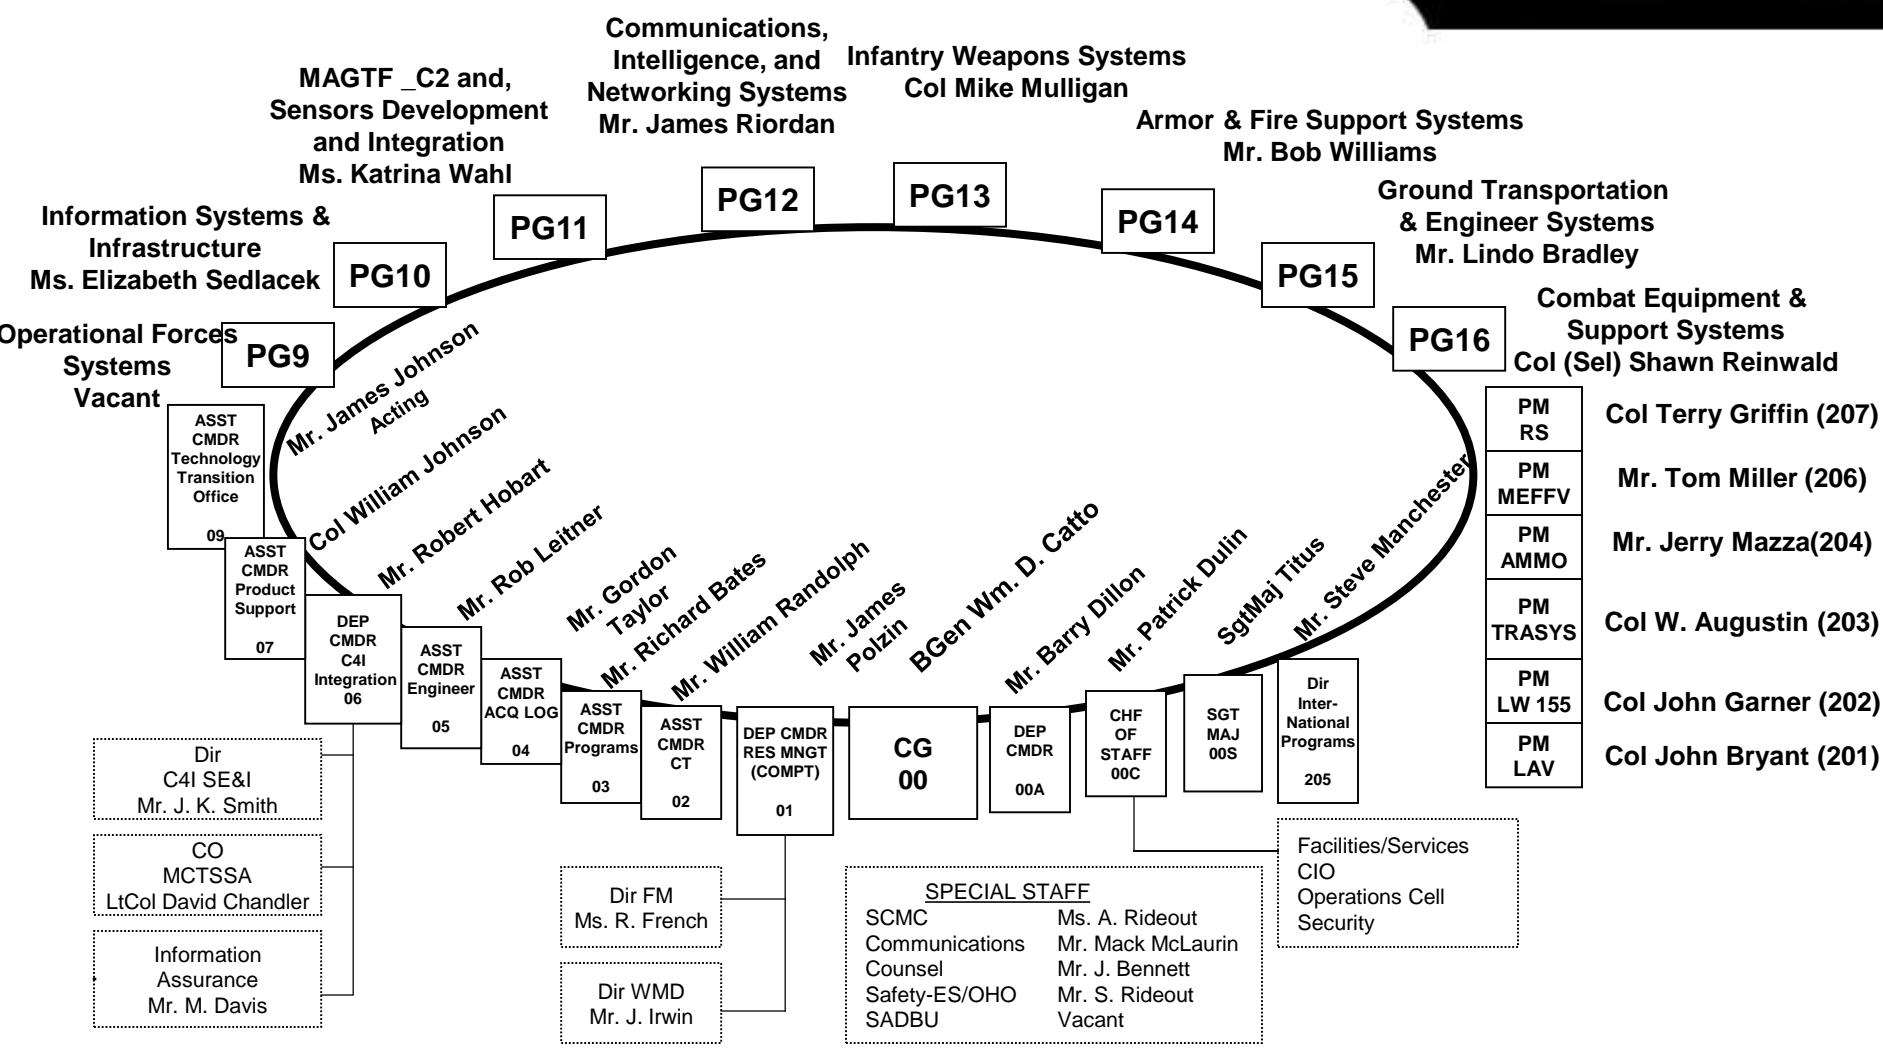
Communications, Intelligence, and Networking Systems
Mr. James Riordan

Infantry Weapons Systems
Col Mike Mulligan

MAGTF _C2 and, Sensors Development and Integration
Ms. Katrina Wahl

Armor & Fire Support Systems
Mr. Bob Williams

Ground Transportation & Engineer Systems
Mr. Lindo Bradley

Information Systems & Infrastructure
Ms. Elizabeth Sedlacek

Combat Equipment & Support Systems
Col (Sel) Shawn Reinwald

Operational Forces Systems
Vacant

PG9
PG10
PG11
PG12
PG13
PG14
PG15
PG16

| PM RS | Col Terry Griffin (207) |
|---|---|
| PM MEFFV | Mr. Tom Miller (206) |
| PM AMMO | Mr. Jerry Mazza(204) |
| PM TRASYS | Col W. Augustin (203) |
| PM LW 155 | Col John Garner (202) |
| PM LAV | Col John Bryant (201) |

Mr. James Johnson Acting
Col William Johnson
Mr. Robert Hobart
Mr. Rob Leitner
Mr. Gordon Taylor
Mr. Richard Bates
Mr. William Randolph
Mr. James Polzin
BGen Wm. D. Catto
Mr. Barry Dillon
Mr. Patrick Dulin
SgtMaj Titus
Mr. Steve Manchester

ASST CMDR Technology Transition Office 09
ASST CMDR Product Support 07
DEP CMDR C4I Integration 06
ASST CMDR Engineer 05
ASST CMDR ACQ LOG 04
ASST CMDR Programs 03
ASST CMDR CT 02
DEP CMDR RES MNGT (COMPT) 01
CG 00
DEP CMDR 00A
CHF OF STAFF 00C
SGT MAJ 00S
Dir Inter-National Programs 205

Dir C4I SE&I Mr. J. K. Smith
CO MCTSSA LtCol David Chandler
Information Assurance Mr. M. Davis

Dir FM Ms. R. French
Dir WMD Mr. J. Irwin

SPECIAL STAFF
SCMC Ms. A. Rideout
Communications Mr. Mack McLaurin
Counsel Mr. J. Bennett
Safety-ES/OHO Mr. S. Rideout
SADBU Vacant

Facilities/Services
CIO
Operations Cell
Security